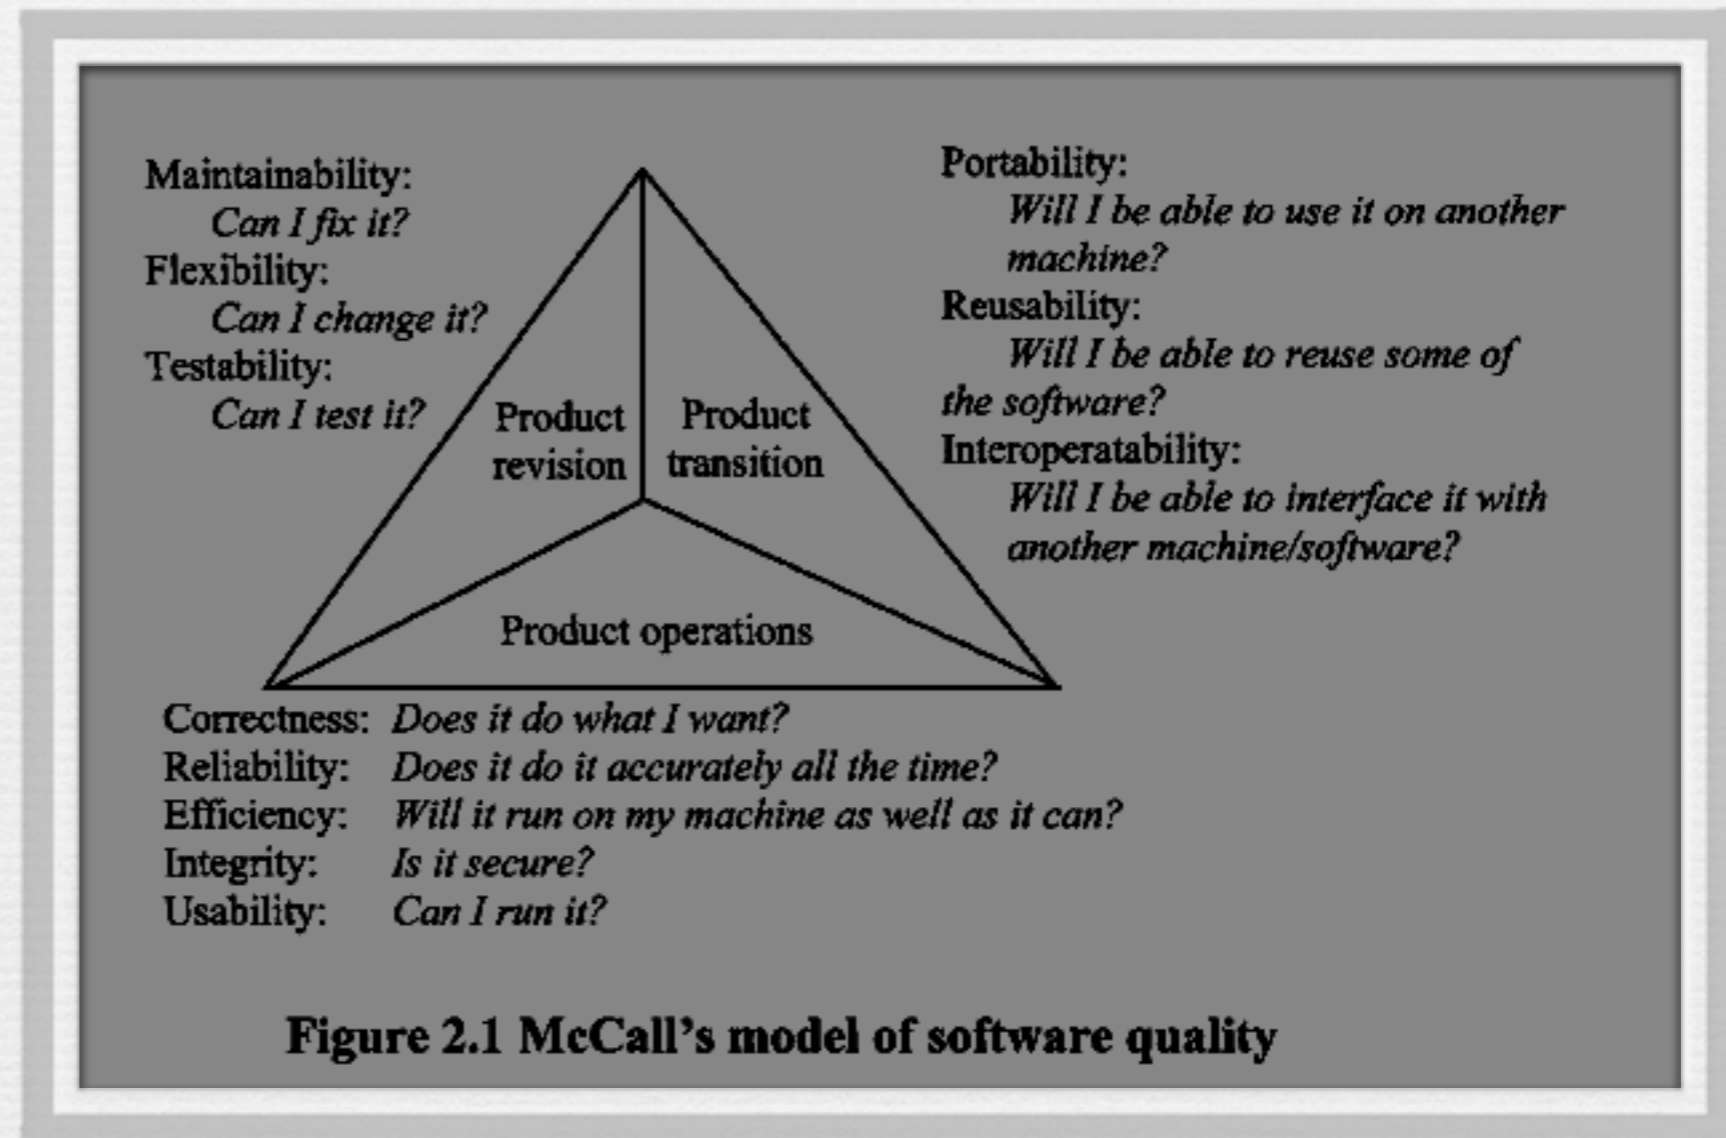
Maintainability:
Can I fix it?
Flexibility:
Can I change it?
Testability:
Can I test it?

Product revision

Product transition

Portability:
Will I be able to use it on another machine?
Reusability:
Will I be able to reuse some of the software?
Interoperatability:
Will I be able to interface it with another machine/software?

Product operations

Correctness: Does it do what I want?
Reliability: Does it do it accurately all the time?
Efficiency: Will it run on my machine as well as it can?
Integrity: Is it secure?
Usability: Can I run it?

Figure 2.1 McCall's model of software quality